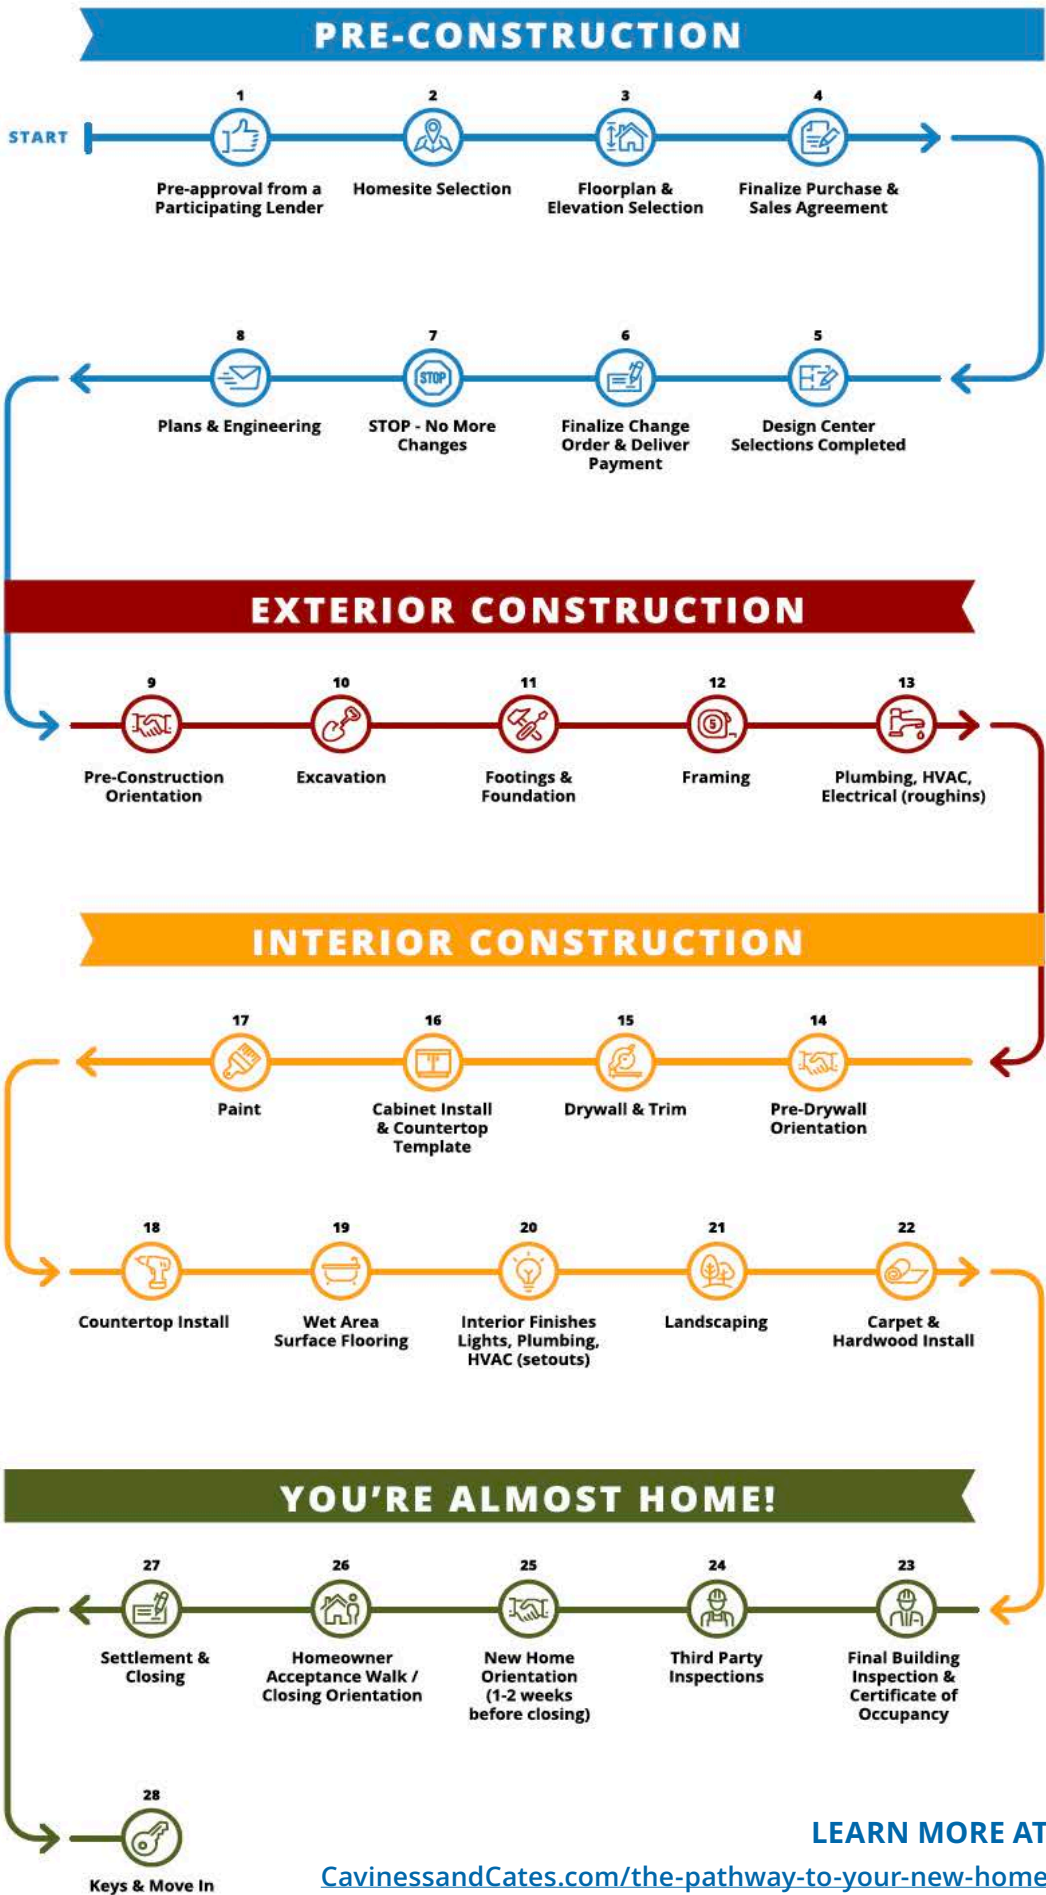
PRE-CONSTRUCTION

START

1
Pre-approval from a Participating Lender

2
Homesite Selection

3
Floorplan & Elevation Selection

4
Finalize Purchase & Sales Agreement

8
Plans & Engineering

7
STOP
STOP - No More Changes

6
Finalize Change Order & Deliver Payment

5
Design Center Selections Completed

EXTERIOR CONSTRUCTION

9
Pre-Construction Orientation

10
Excavation

11
Footings & Foundation

12
Framing

13
Plumbing, HVAC, Electrical (roughins)

INTERIOR CONSTRUCTION

17
Paint

16
Cabinet Install & Countertop Template

15
Drywall & Trim

14
Pre-Drywall Orientation

18
Countertop Install

19
Wet Area Surface Flooring

20
Interior Finishes Lights, Plumbing, HVAC (setouts)

21
Landscaping

22
Carpet & Hardwood Install

YOU'RE ALMOST HOME!

27
Settlement & Closing

26
Homeowner Acceptance Walk / Closing Orientation

25
New Home Orientation (1-2 weeks before closing)

24
Third Party Inspections

23
Final Building Inspection & Certificate of Occupancy

28
Keys & Move In

LEARN MORE AT
CavinessandCates.com/the-pathway-to-your-new-home